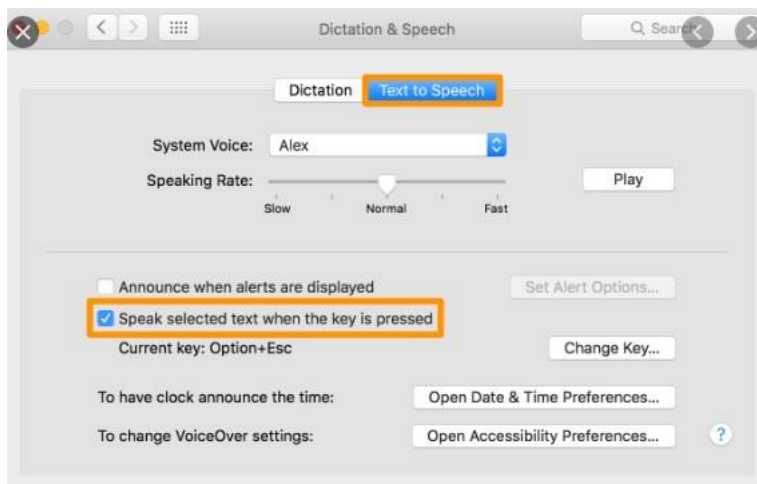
Dictation & Speech

Search

Dictation Text to Speech

System Voice: Alex

Speaking Rate:

Slow Normal Fast

Play

Announce when alerts are displayed

Set Alert Options...

Speak selected text when the key is pressed

Current key: Option+Esc

Change Key...

To have clock announce the time:

Open Date & Time Preferences...

To change VoiceOver settings:

Open Accessibility Preferences...

?